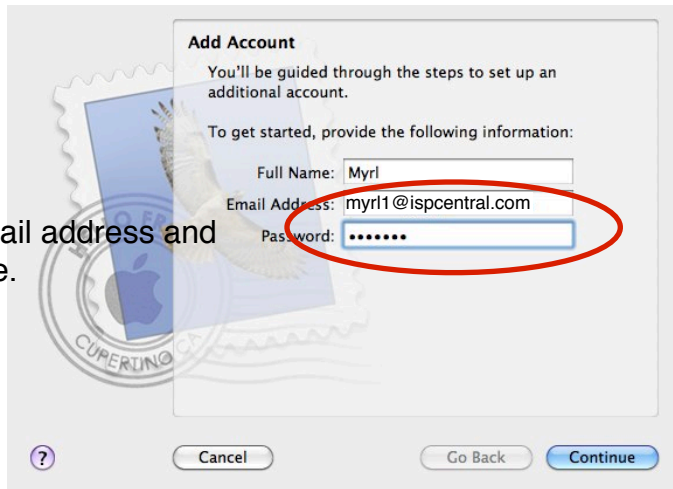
Add Account

You'll be guided through the steps to set up an additional account.

To get started, provide the following information:

Full Name: Myrl

Email Address: myrl1@ispcentral.com

Password: •••••••

ail address and

e.

CUPERTINO

?

Cancel

Go Back

Continue